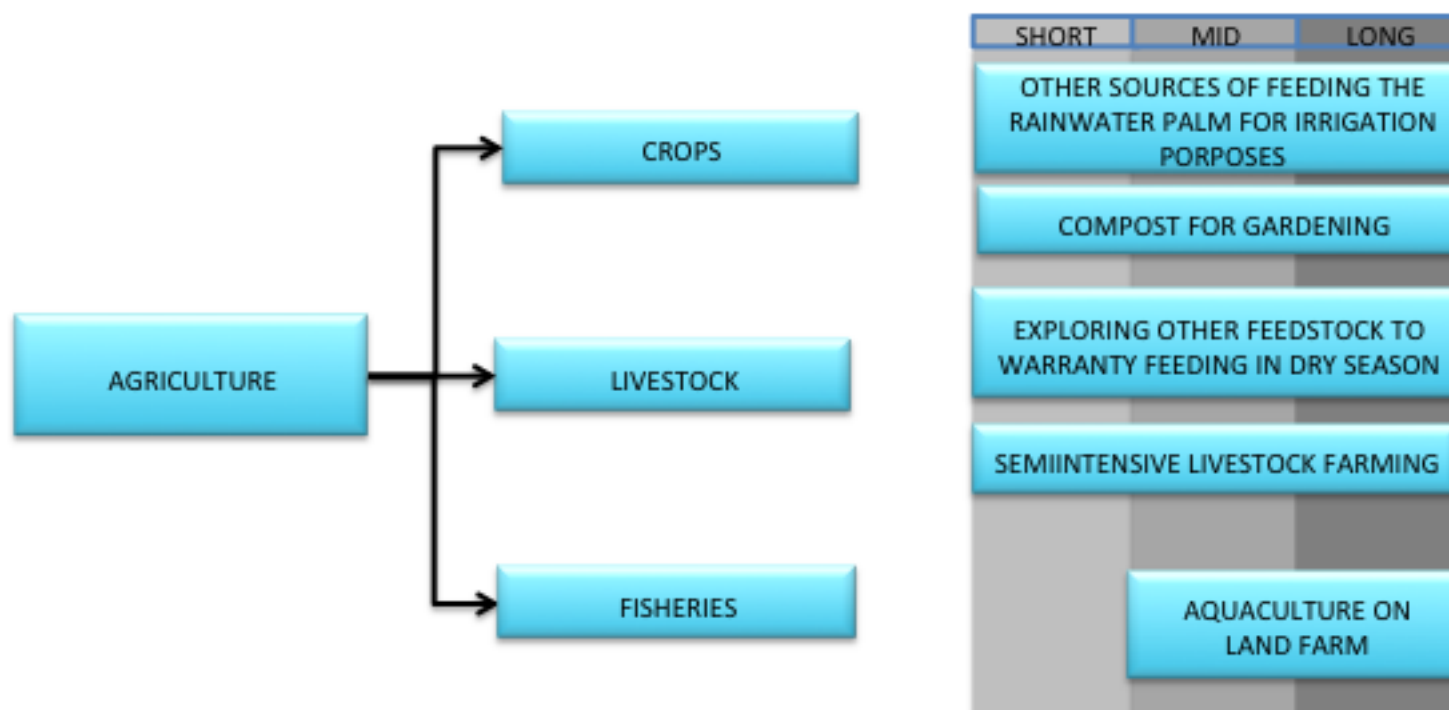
AGRICULTURE

CROPS

LIVESTOCK

FISHERIES

| SHORT | MID | LONG |
|---|---|---|

OTHER SOURCES OF FEEDING THE RAINWATER PALM FOR IRRIGATION PORPOSES

COMPOST FOR GARDENING

EXPLORING OTHER FEEDSTOCK TO WARRANTY FEEDING IN DRY SEASON

SEMIINTENSIVE LIVESTOCK FARMING

AQUACULTURE ON LAND FARM